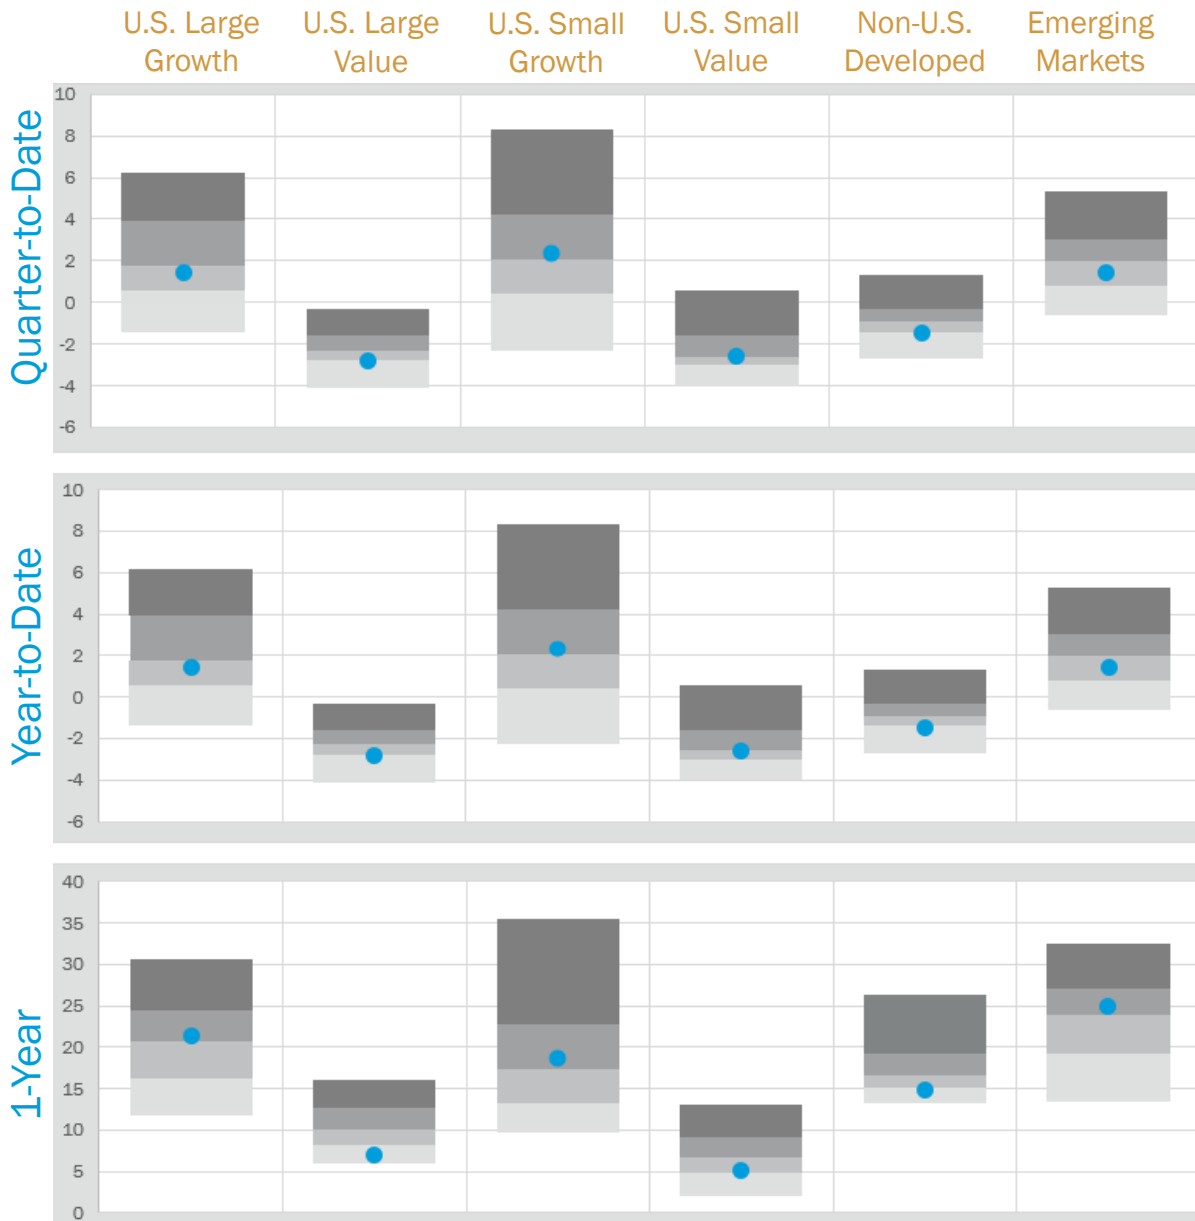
U.S. Large Growth
U.S. Large Value
U.S. Small Growth
U.S. Small Value
Non-U.S. Developed
Emerging Markets

Quarter-to-Date
10
8
6
4
2
0
-2
-4
-6

Year-to-Date
10
8
6
4
2
0
-2
-4
-6

1-Year
40
35
30
25
20
15
10
5
0